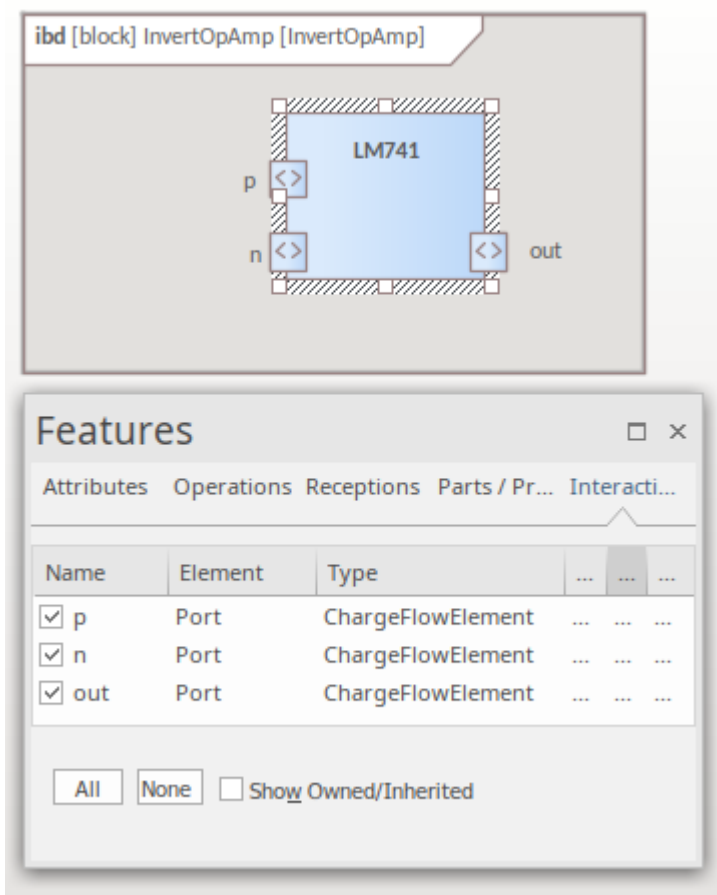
**ibd** [block] InvertOpAmp [InvertOpAmp]

LM741

p

n

out

Features

Attributes Operations Receptions Parts / Pr... Interacti...

| Name | Element | Type | ... | ... | ... |
|---|---|---|---|---|---|
| ☑ p | Port | ChargeFlowElement | ... | ... | ... |
| ☑ n | Port | ChargeFlowElement | ... | ... | ... |
| ☑ out | Port | ChargeFlowElement | ... | ... | ... |

All None ☐ Show Owned/Inherited